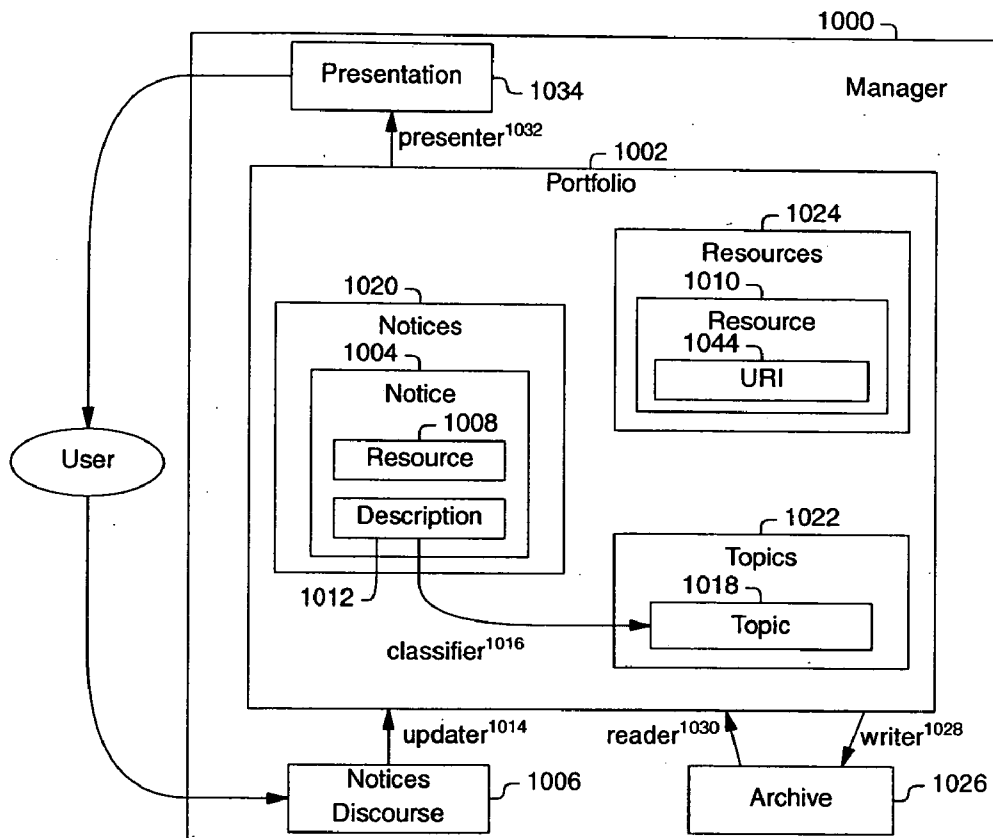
1000

Presentation 1034

Manager

presenter$^{1032}$

1002

Portfolio

1024

Resources

1010

Resource

1044

URI

1020

Notices

1004

Notice

1008

Resource

Description

User

1022

Topics

1018

Topic

1012

classifier$^{1016}$

updater$^{1014}$

reader$^{1030}$

writer$^{1028}$

Notices Discourse 1006

Archive 1026